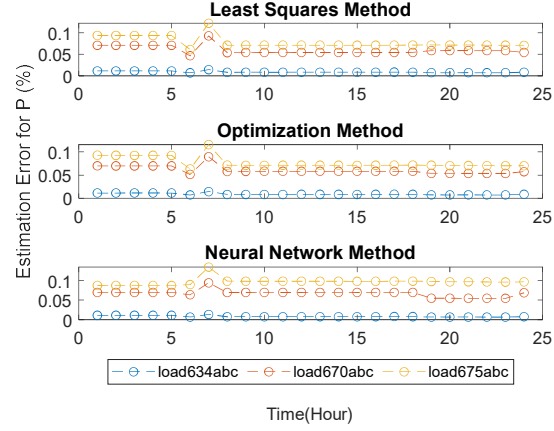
Least Squares Method

0.1
0.05
0
0 5 10 15 20 25

Optimization Method

0.1
0.05
0
0 5 10 15 20 25

Estimation Error for P (%)

Neural Network Method

0.1
0.05
0
0 5 10 15 20 25

load634abc load670abc load675abc

Time(Hour)